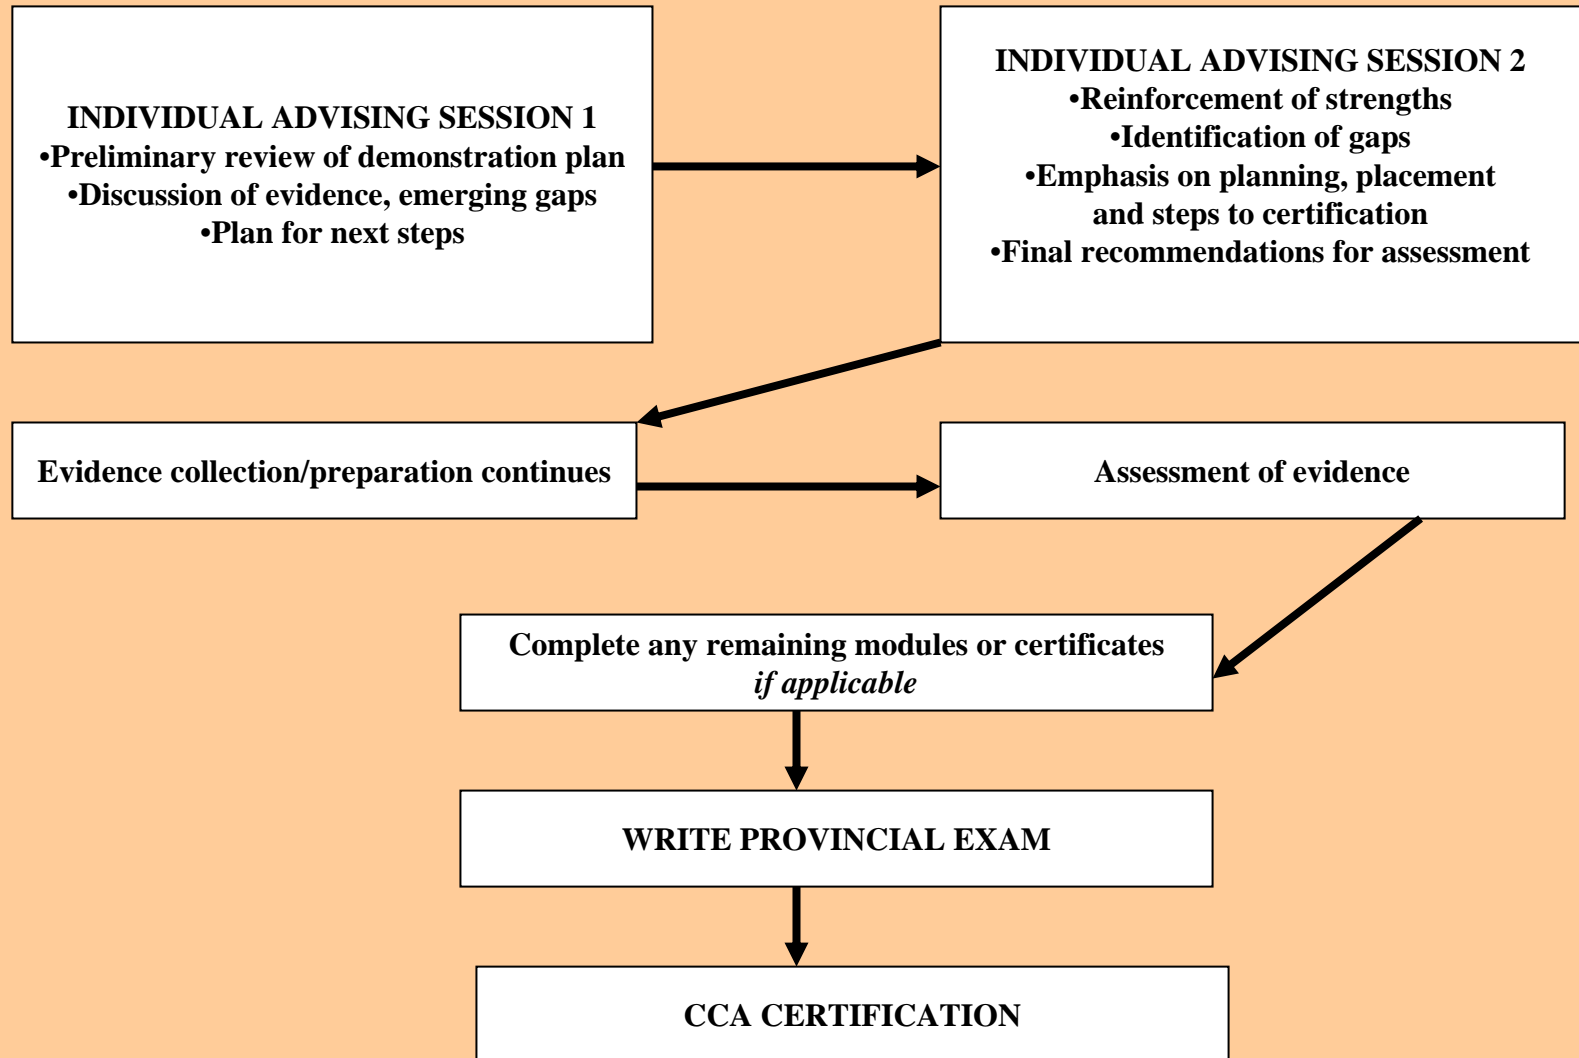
INDIVIDUAL ADVISING SESSION 1
•Preliminary review of demonstration plan
•Discussion of evidence, emerging gaps
•Plan for next steps

INDIVIDUAL ADVISING SESSION 2
•Reinforcement of strengths
•Identification of gaps
•Emphasis on planning, placement and steps to certification
•Final recommendations for assessment

Evidence collection/preparation continues

Assessment of evidence

Complete any remaining modules or certificates *if applicable*

WRITE PROVINCIAL EXAM

CCA CERTIFICATION